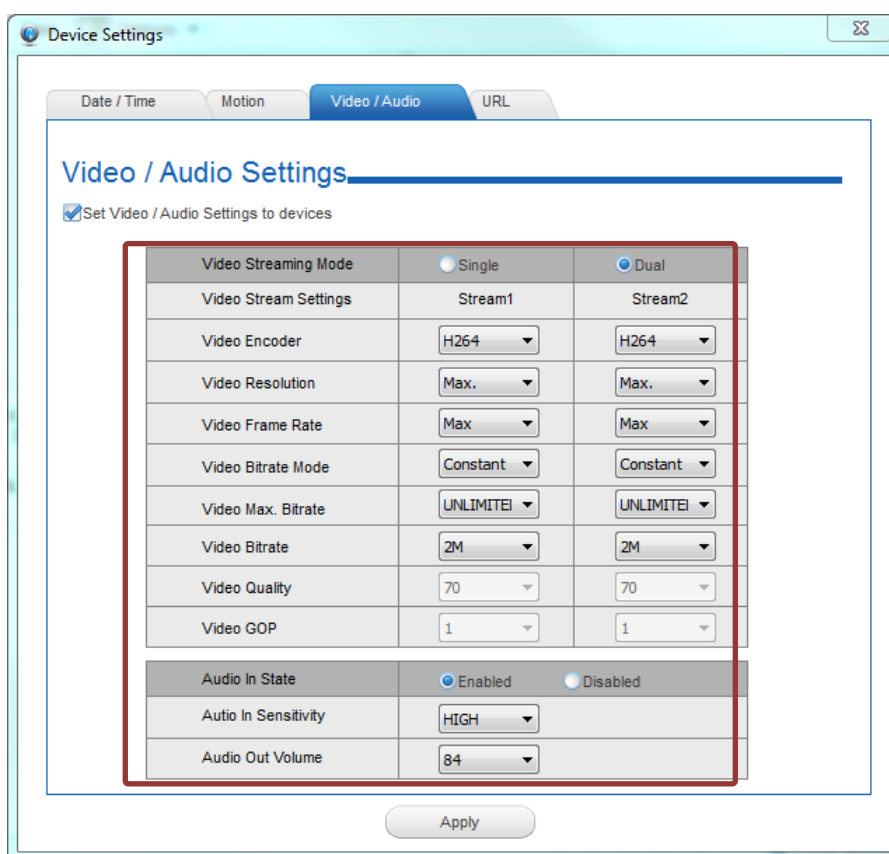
Device Settings

Date / Time | Motion | Video / Audio | URL

Video / Audio Settings

Set Video / Audio Settings to devices

| Video Streaming Mode | Single | Dual |
|---|---|---|
| Video Stream Settings | Stream1 | Stream2 |
| Video Encoder | H264 | H264 |
| Video Resolution | Max. | Max. |
| Video Frame Rate | Max | Max |
| Video Bitrate Mode | Constant | Constant |
| Video Max. Bitrate | UNLIMITEI | UNLIMITEI |
| Video Bitrate | 2M | 2M |
| Video Quality | 70 | 70 |
| Video GOP | 1 | 1 |

| Audio In State | Enabled | Disabled |
|---|---|---|
| Autio In Sensitivity | HIGH | |
| Audio Out Volume | 84 | |

Apply